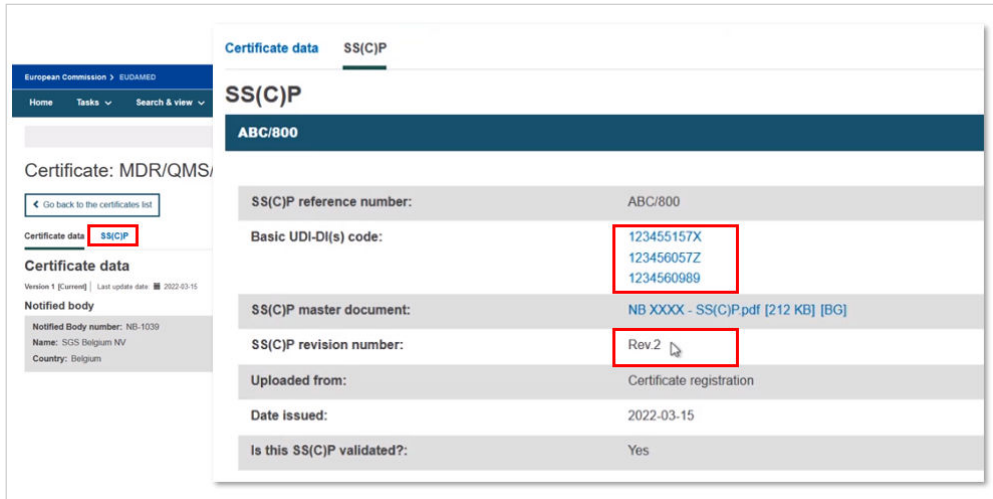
European Commission > EUDAMED

Home Tasks Search & view

Certificate: MDR/QMS/

Go back to the certificates list

Certificate data SS(C)P

Certificate data

Version 1 [Current] | Last update date: 2022-03-15

Notified body

Notified Body number: NB-1039
Name: SGS Belgium NV
Country: Belgium

Certificate data SS(C)P

SS(C)P

ABC/800

| | |
|---|---|
| SS(C)P reference number: | ABC/800 |
| Basic UDI-DI(s) code: | 123455157X 123456057Z 1234560989 |
| SS(C)P master document: | NB XXXX - SS(C)P.pdf [212 KB] [BG] |
| SS(C)P revision number: | Rev.2 |
| Uploaded from: | Certificate registration |
| Date issued: | 2022-03-15 |
| Is this SS(C)P validated?: | Yes |